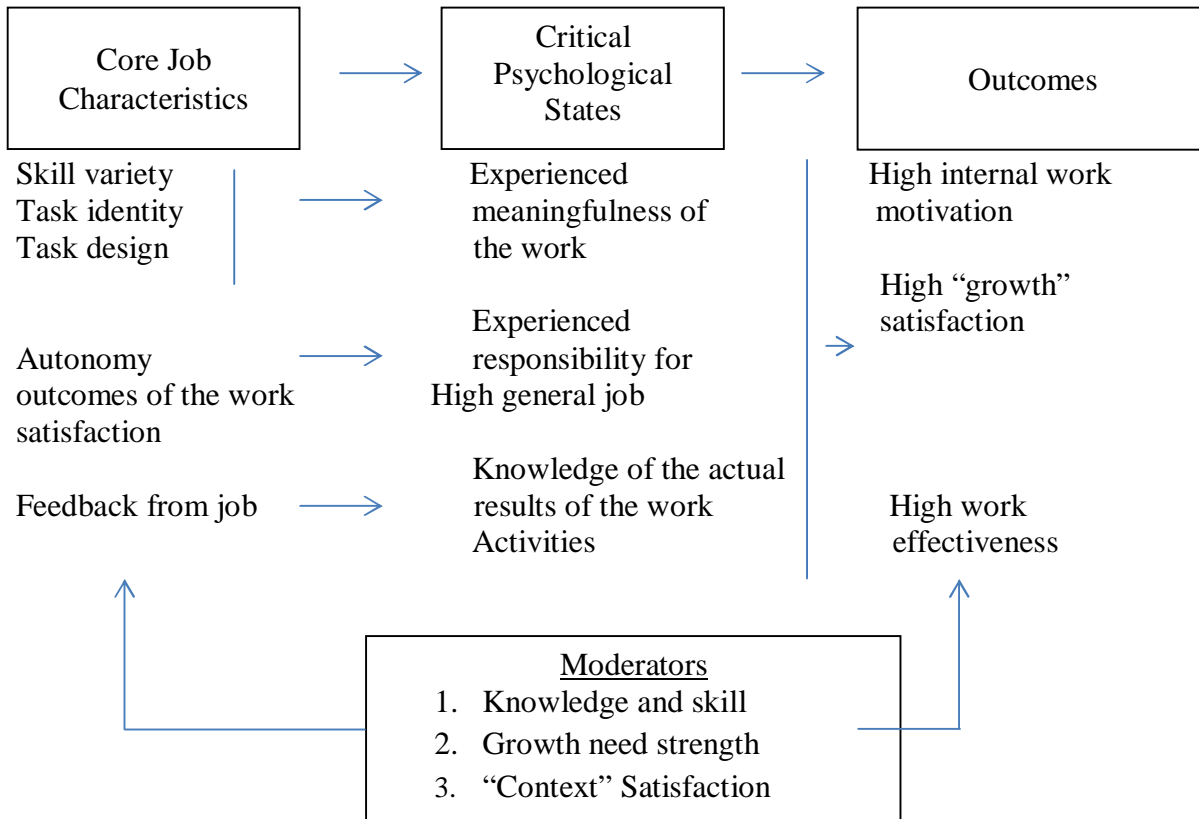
Core Job Characteristics

Critical Psychological States

Outcomes

Skill variety
Task identity
Task design

Experienced meaningfulness of the work

High internal work motivation

High “growth” satisfaction

Experienced responsibility for

Autonomy
outcomes of the work
satisfaction

High general job

Knowledge of the actual results of the work Activities

Feedback from job

High work effectiveness

Moderators
1. Knowledge and skill
2. Growth need strength
3. “Context” Satisfaction